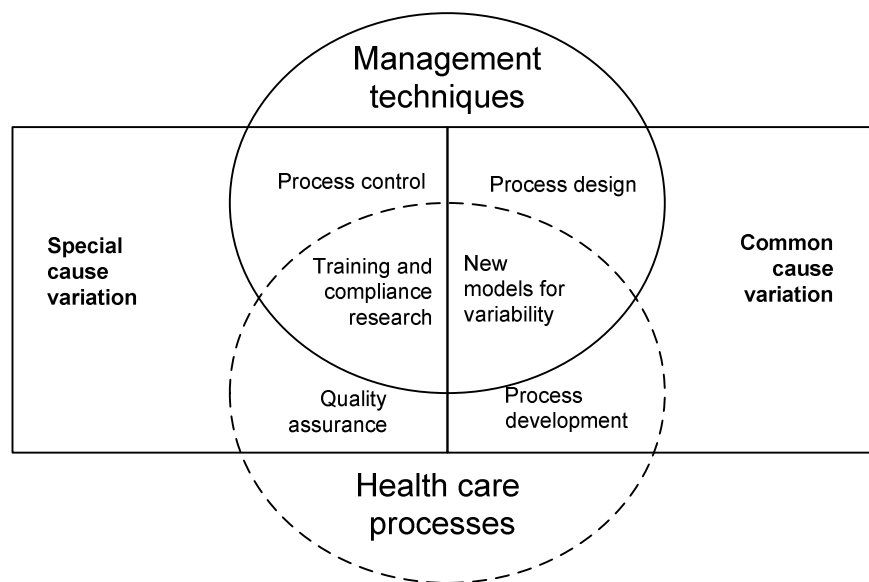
Management techniques

Special cause variation

Process control

Process design

Common cause variation

Training and compliance research

New models for variability

Quality assurance

Process development

Health care processes